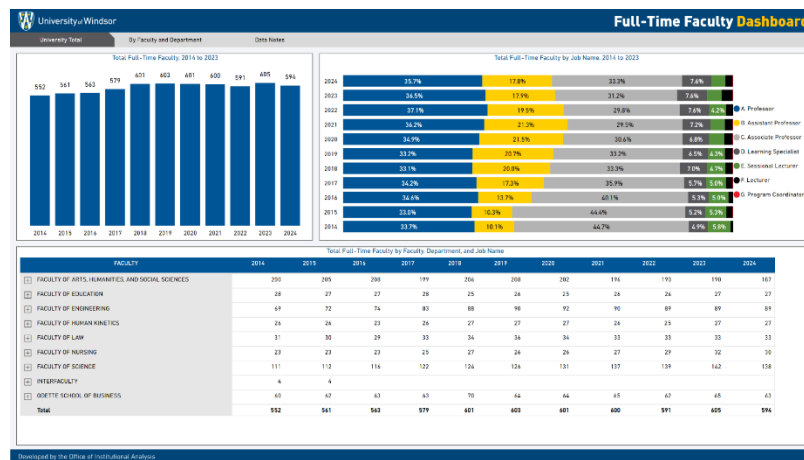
University of Windsor

Full-Time Faculty Dashboard

University Total | By Faculty and Department | Data Notes

Total Full-Time Faculty, 2014 to 2023

552 561 563 579 601 603 601 600 591 605 594

2014 2015 2016 2017 2018 2019 2020 2021 2022 2023 2024

Total Full-Time Faculty by Job Name, 2014 to 2023

| Year | | | | | |
|---|---|---|---|---|---|
| 2024 | 35.7% | 17.8% | 33.3% | 7.6% | |
| 2023 | 36.5% | 17.9% | 31.2% | 7.6% | |
| 2022 | 37.1% | 19.5% | 29.8% | 7.6% | 4.2% |
| 2021 | 36.2% | 21.3% | 29.5% | 7.2% | |
| 2020 | 34.9% | 21.5% | 30.6% | 6.8% | |
| 2019 | 33.2% | 20.7% | 33.2% | 6.5% | 4.3% |
| 2018 | 33.1% | 20.8% | 33.3% | 7.0% | 4.7% |
| 2017 | 34.2% | 17.3% | 35.9% | 5.7% | 5.0% |
| 2016 | 34.6% | 13.7% | 40.1% | 5.3% | 5.5% |
| 2015 | 33.0% | 10.3% | 44.4% | 5.2% | 5.3% |
| 2014 | 33.7% | 10.1% | 44.7% | 4.9% | 5.8% |

A. Professor
B. Assistant Professor
C. Associate Professor
D. Learning Specialist
E. Sessional Lecturer
F. Lecturer
G. Program Coordinator

Total Full-Time Faculty by Faculty, Department, and Job Name

| FACULTY | 2014 | 2015 | 2016 | 2017 | 2018 | 2019 | 2020 | 2021 | 2022 | 2023 | 2024 |
|---|---|---|---|---|---|---|---|---|---|---|---|
| FACULTY OF ARTS, HUMANITIES, AND SOCIAL SCIENCES | 200 | 205 | 200 | 199 | 206 | 208 | 202 | 196 | 193 | 190 | 187 |
| FACULTY OF EDUCATION | 28 | 27 | 27 | 28 | 25 | 26 | 25 | 26 | 26 | 27 | 27 |
| FACULTY OF ENGINEERING | 69 | 72 | 74 | 83 | 88 | 90 | 92 | 90 | 89 | 89 | 89 |
| FACULTY OF HUMAN KINETICS | 26 | 26 | 23 | 26 | 27 | 27 | 27 | 26 | 25 | 27 | 27 |
| FACULTY OF LAW | 31 | 30 | 29 | 33 | 34 | 36 | 34 | 33 | 33 | 33 | 33 |
| FACULTY OF NURSING | 23 | 23 | 23 | 25 | 27 | 26 | 26 | 27 | 29 | 32 | 30 |
| FACULTY OF SCIENCE | 111 | 112 | 116 | 122 | 126 | 126 | 131 | 137 | 139 | 142 | 138 |
| INTERFACULTY | 4 | 4 | | | | | | | | | |
| ODETTE SCHOOL OF BUSINESS | 60 | 62 | 63 | 63 | 70 | 64 | 64 | 65 | 62 | 65 | 63 |
| Total | 552 | 561 | 563 | 579 | 601 | 603 | 601 | 600 | 591 | 605 | 594 |

Developed by the Office of Institutional Analysis